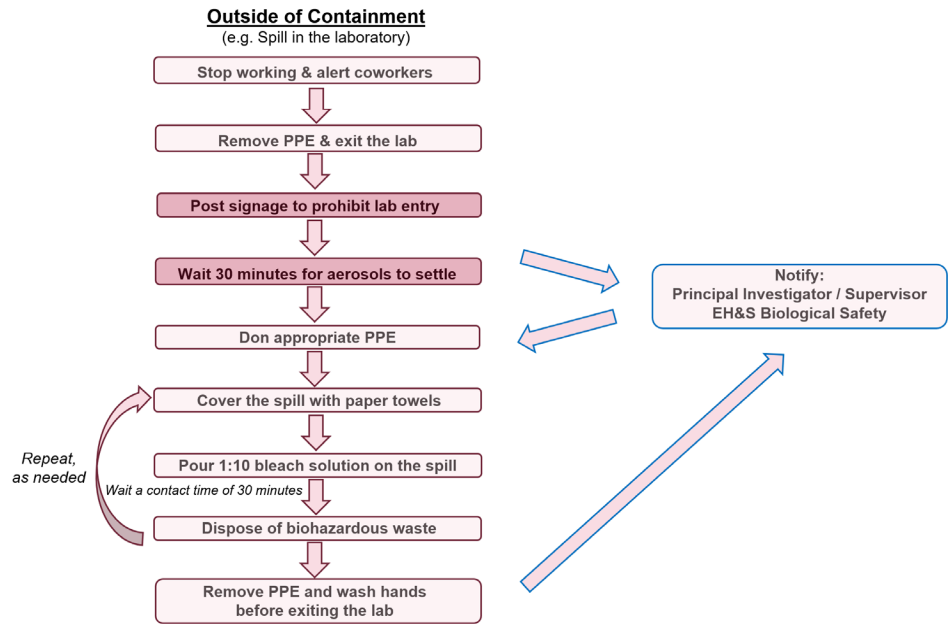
Outside of Containment
(e.g. Spill in the laboratory)

Stop working & alert coworkers

Remove PPE & exit the lab

Post signage to prohibit lab entry

Wait 30 minutes for aerosols to settle

Don appropriate PPE

Cover the spill with paper towels

Pour 1:10 bleach solution on the spill

Wait a contact time of 30 minutes

Dispose of biohazardous waste

Remove PPE and wash hands before exiting the lab

Repeat, as needed

Notify:
Principal Investigator / Supervisor
EH&S Biological Safety